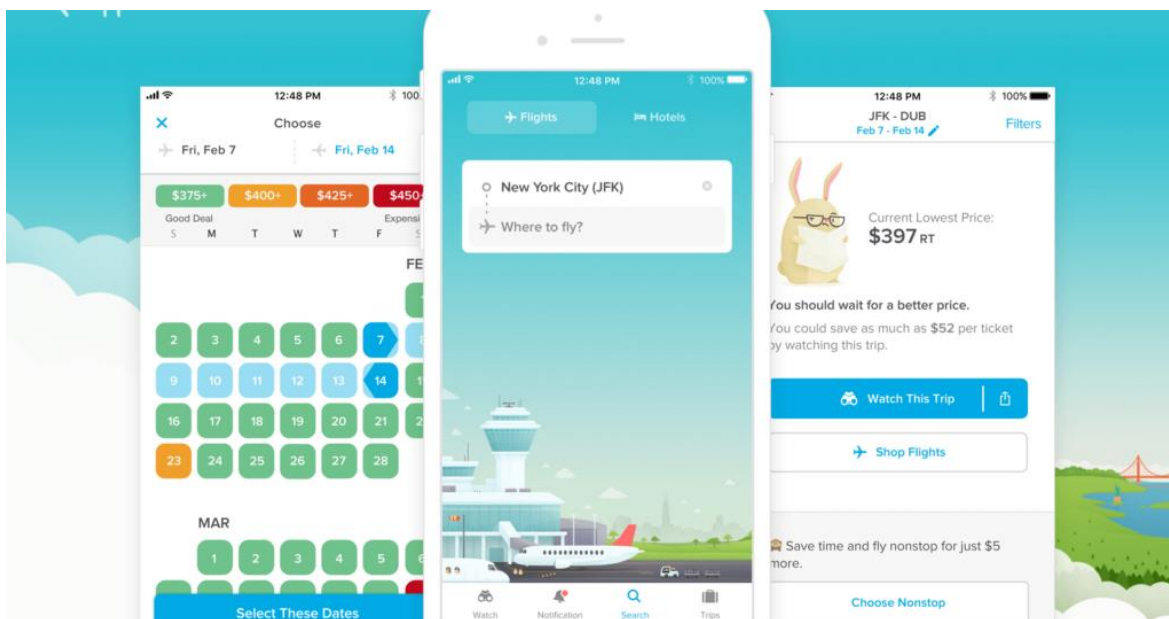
12:48 PM 100.
Choose
Fri, Feb 7
Fri, Feb 14
$375+ $400+ $425+ $450
Good Deal
Expensi
S M T W T F S
FE
2 3 4 5 6 7 8
9 10 11 12 13 14
16 17 18 19 20 21 2
23 24 25 26 27 28
MAR
1 2 3 4 5 6
Select These Dates

12:48 PM 100%
Flights
Hotels
New York City (JFK)
Where to fly?
Watch
Notification
Search
Trips

12:48 PM 100%
JFK - DUB
Feb 7 - Feb 14
Filters
Current Lowest Price:
$397 RT
You should wait for a better price.
You could save as much as $52 per ticket by watching this trip.
Watch This Trip
Shop Flights
Save time and fly nonstop for just $5 more.
Choose Nonstop